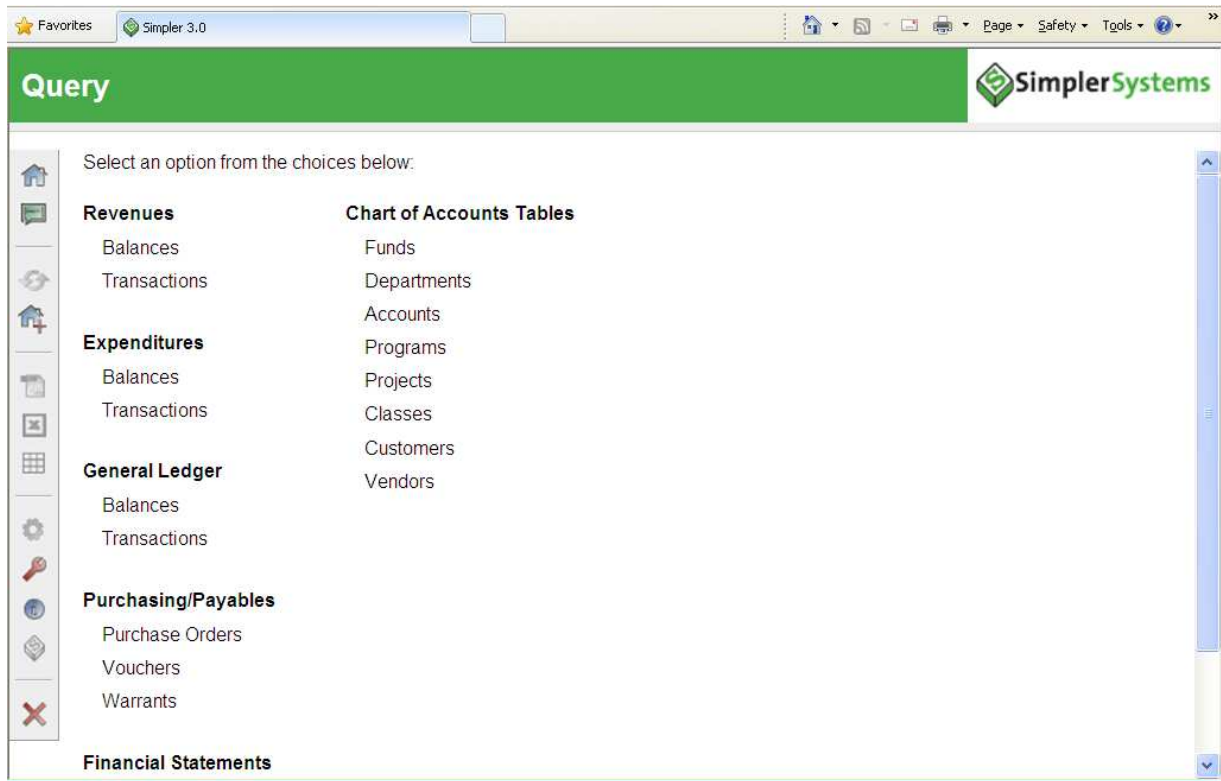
Favorites Simpler 3.0

Page ▾ Safety ▾ Tools ▾

Query

SimplerSystems

Select an option from the choices below:

Revenues
Balances
Transactions

Expenditures
Balances
Transactions

General Ledger
Balances
Transactions

Purchasing/Payables
Purchase Orders
Vouchers
Warrants

Financial Statements

Chart of Accounts Tables
Funds
Departments
Accounts
Programs
Projects
Classes
Customers
Vendors